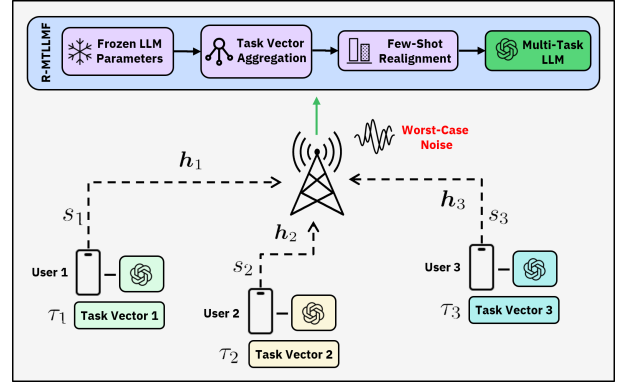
R-MTLLMF

Frozen LLM Parameters

Task Vector Aggregation

Few-Shot Realignment

Multi-Task LLM

Worst-Case Noise

$\boldsymbol{h}_1$

$s_1$

$\boldsymbol{h}_2$

$s_2$

$\boldsymbol{h}_3$

$s_3$

User 1

$\tau_1$ Task Vector 1

User 2

$\tau_2$ Task Vector 2

User 3

$\tau_3$ Task Vector 3